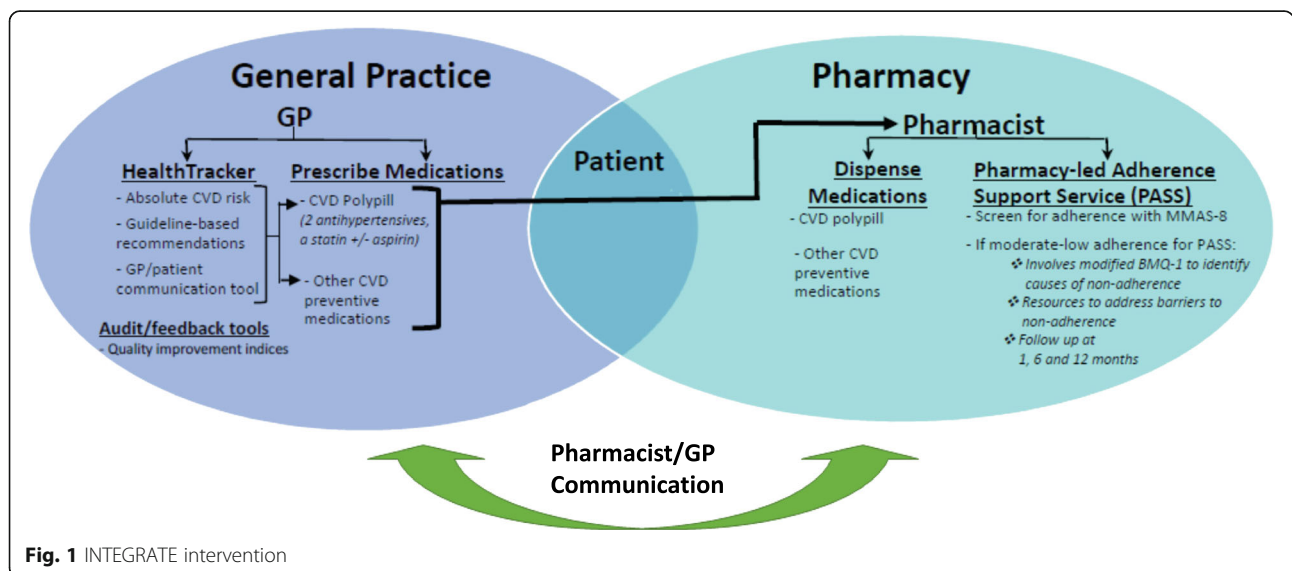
General Practice

GP

HealthTracker
- Absolute CVD risk
- Guideline-based recommendations
- GP/patient communication tool

Prescribe Medications
- CVD Polypill
(2 antihypertensives, a statin +/- aspirin)
- Other CVD preventive medications

Audit/feedback tools
- Quality improvement indices

Patient

Pharmacy

Pharmacist

Dispense Medications
- CVD polypill
- Other CVD preventive medications

Pharmacy-led Adherence Support Service (PASS)
- Screen for adherence with MMAS-8
- If moderate-low adherence for PASS:
❖ Involves modified BMQ-1 to identify causes of non-adherence
❖ Resources to address barriers to non-adherence
❖ Follow up at 1, 6 and 12 months

Pharmacist/GP Communication

Fig. 1 INTEGRATE intervention